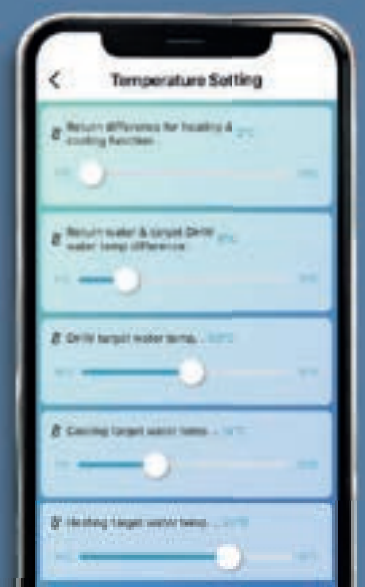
<

Temperature Setting

Return difference for heating & cooling function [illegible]

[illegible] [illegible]

Return water & target DHW water temp difference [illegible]

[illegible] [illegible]

DHW target water temp. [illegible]

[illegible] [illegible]

Cooling target water temp. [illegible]

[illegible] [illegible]

Heating target water temp. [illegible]

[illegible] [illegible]